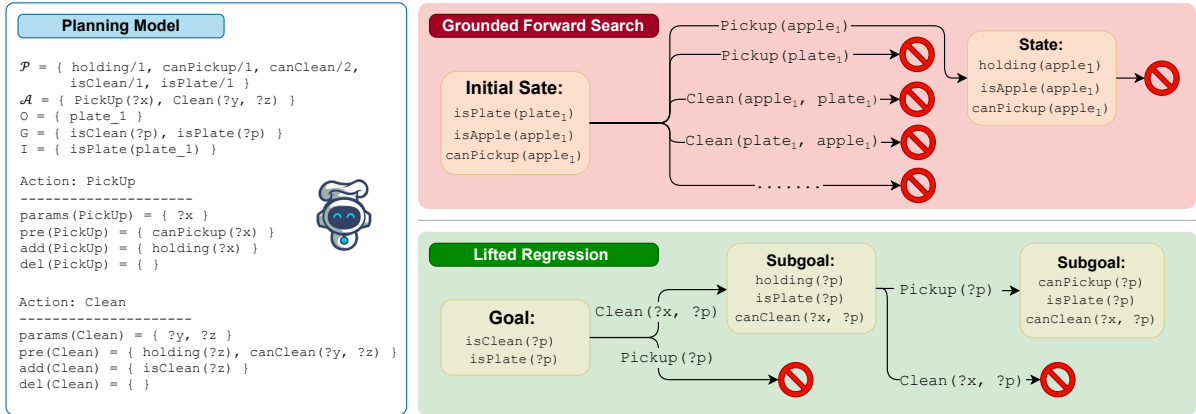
Planning Model

$\mathcal{P}$ = { holding/1, canPickup/1, canClean/2, isClean/1, isPlate/1 }
$\mathcal{A}$ = { PickUp(?x), Clean(?y, ?z) }
O = { plate_1 }
G = { isClean(?p), isPlate(?p) }
I = { isPlate(plate_1) }

Action: PickUp
---------------------
params(PickUp) = { ?x }
pre(PickUp) = { canPickup(?x) }
add(PickUp) = { holding(?x) }
del(PickUp) = { }

Action: Clean
---------------------
params(Clean) = { ?y, ?z }
pre(Clean) = { holding(?z), canClean(?y, ?z) }
add(Clean) = { isClean(?z) }
del(Clean) = { }

Grounded Forward Search

Initial Sate:
isPlate(plate$_1$)
isApple(apple$_1$)
canPickup(apple$_1$)

Pickup(apple$_1$)
Pickup(plate$_1$)
Clean(apple$_1$, plate$_1$)
Clean(plate$_1$, apple$_1$)
.......

State:
holding(apple$_1$)
isApple(apple$_1$)
canPickup(apple$_1$)

Lifted Regression

Goal:
isClean(?p)
isPlate(?p)

Clean(?x, ?p)
Pickup(?p)

Subgoal:
holding(?p)
isPlate(?p)
canClean(?x, ?p)

Pickup(?p)
Clean(?x, ?p)

Subgoal:
canPickup(?p)
isPlate(?p)
canClean(?x, ?p)